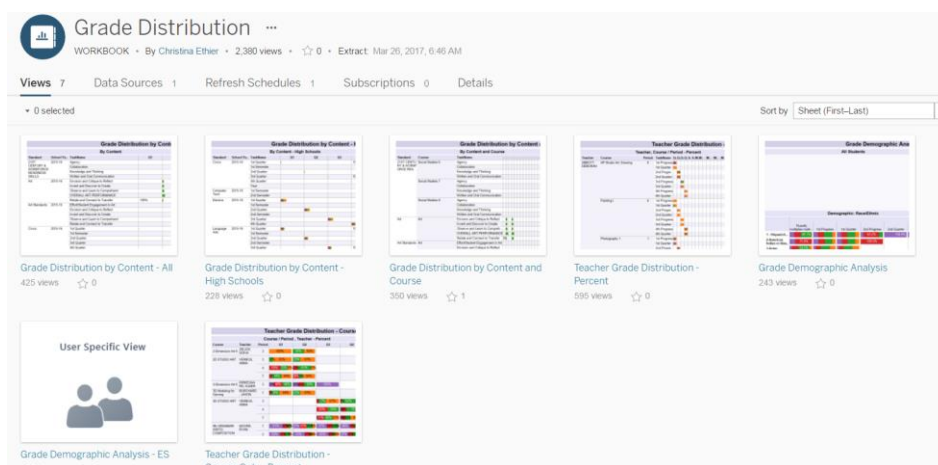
Grade Distribution ···

WORKBOOK • By Christina Ethier • 2,380 views • ☆ 0 • Extract Mar 26, 2017, 6:46 AM

Views 7   Data Sources 1   Refresh Schedules 1   Subscriptions 0   Details

▾ 0 selected

Sort by  Sheet (First–Last)

Grade Distribution by Content - All
425 views ☆ 0

Grade Distribution by Content - High Schools
228 views ☆ 0

Grade Distribution by Content and Course
350 views ☆ 1

Teacher Grade Distribution - Percent
595 views ☆ 0

Grade Demographic Analysis
243 views ☆ 0

User Specific View

Grade Demographic Analysis - ES

Teacher Grade Distribution - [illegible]